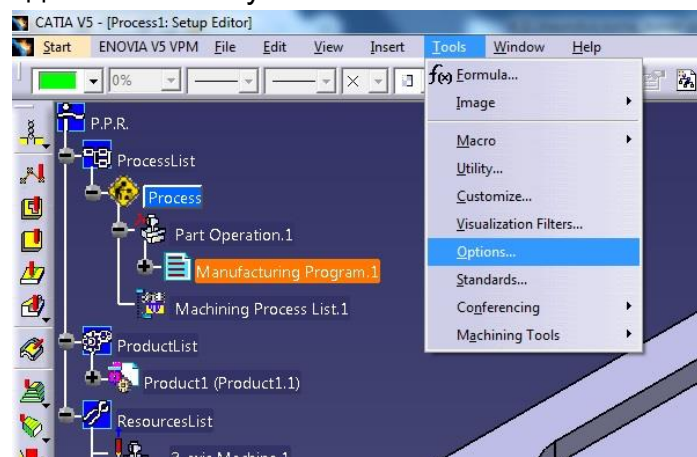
CATIA V5 - [Process1: Setup Editor]

Start ENOVIA V5 VPM File Edit View Insert Tools Window Help

0%

P.P.R.

ProcessList

Process

Part Operation.1

Manufacturing Program.1

Machining Process List.1

ProductList

Product1 (Product1.1)

ResourcesList

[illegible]

Formula...
Image
Macro
Utility...
Customize...
Visualization Filters...
Options...
Standards...
Conferencing
Machining Tools